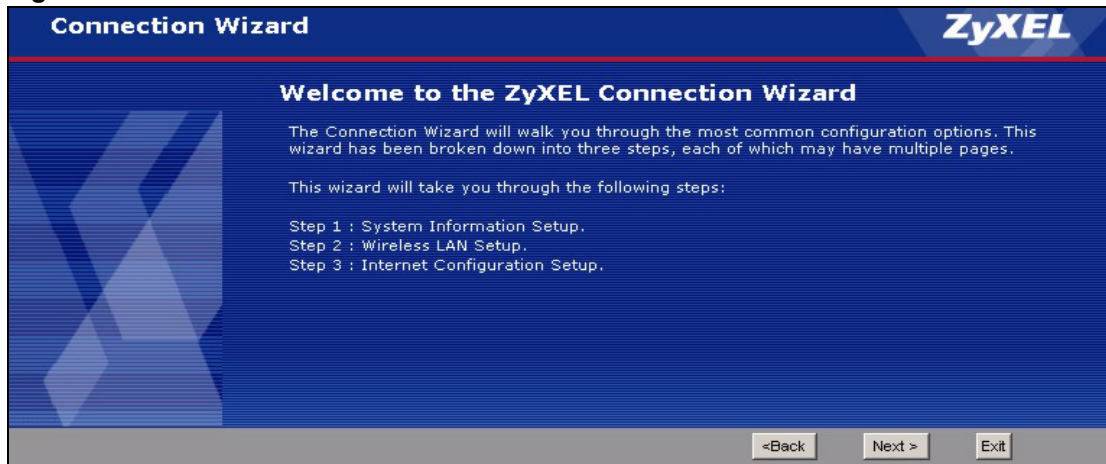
Connection Wizard

ZyXEL

Welcome to the ZyXEL Connection Wizard

The Connection Wizard will walk you through the most common configuration options. This wizard has been broken down into three steps, each of which may have multiple pages.

This wizard will take you through the following steps:

Step 1 : System Information Setup.
Step 2 : Wireless LAN Setup.
Step 3 : Internet Configuration Setup.

<Back Next > Exit